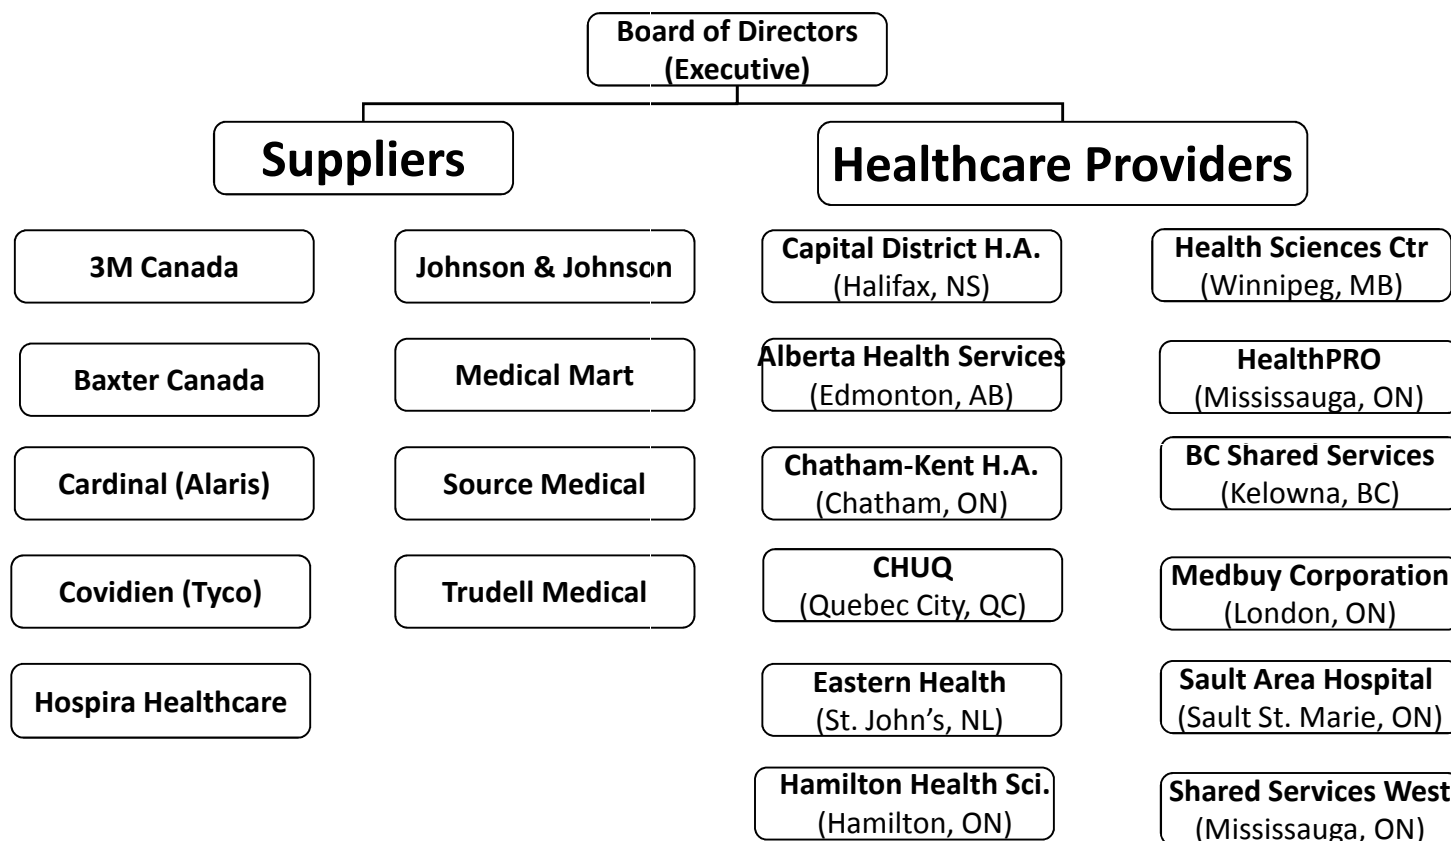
Board of Directors
(Executive)

Suppliers

3M Canada

Baxter Canada

Cardinal (Alaris)

Covidien (Tyco)

Hospira Healthcare

Johnson & Johnson

Medical Mart

Source Medical

Trudell Medical

Healthcare Providers

Capital District H.A.
(Halifax, NS)

Alberta Health Services
(Edmonton, AB)

Chatham-Kent H.A.
(Chatham, ON)

CHUQ
(Quebec City, QC)

Eastern Health
(St. John's, NL)

Hamilton Health Sci.
(Hamilton, ON)

Health Sciences Ctr
(Winnipeg, MB)

HealthPRO
(Mississauga, ON)

BC Shared Services
(Kelowna, BC)

Medbuy Corporation
(London, ON)

Sault Area Hospital
(Sault St. Marie, ON)

Shared Services West
(Mississauga, ON)